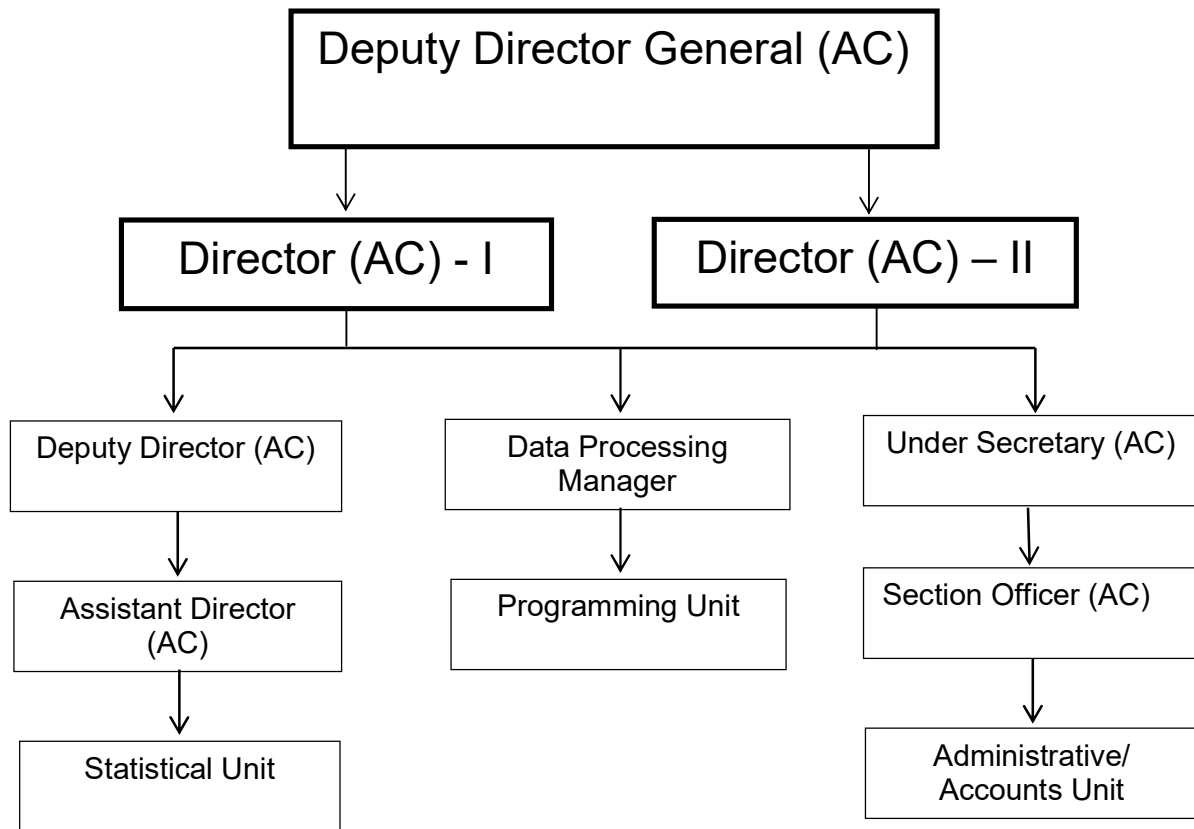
Deputy Director General (AC)

Director (AC) - I

Director (AC) – II

Deputy Director (AC)

Data Processing Manager

Under Secretary (AC)

Assistant Director (AC)

Programming Unit

Section Officer (AC)

Statistical Unit

Administrative/ Accounts Unit